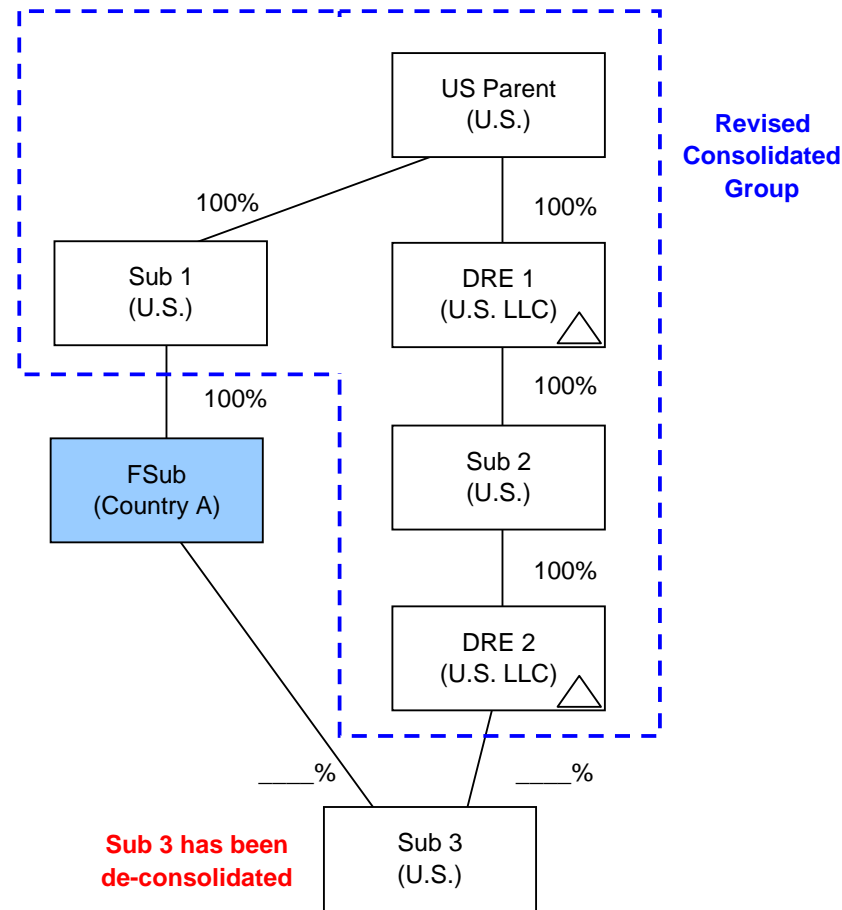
US Parent
(U.S.)

Revised Consolidated Group

100%

100%

Sub 1
(U.S.)

DRE 1
(U.S. LLC)

100%

100%

FSub
(Country A)

Sub 2
(U.S.)

100%

DRE 2
(U.S. LLC)

____%

____%

Sub 3 has been de-consolidated

Sub 3
(U.S.)